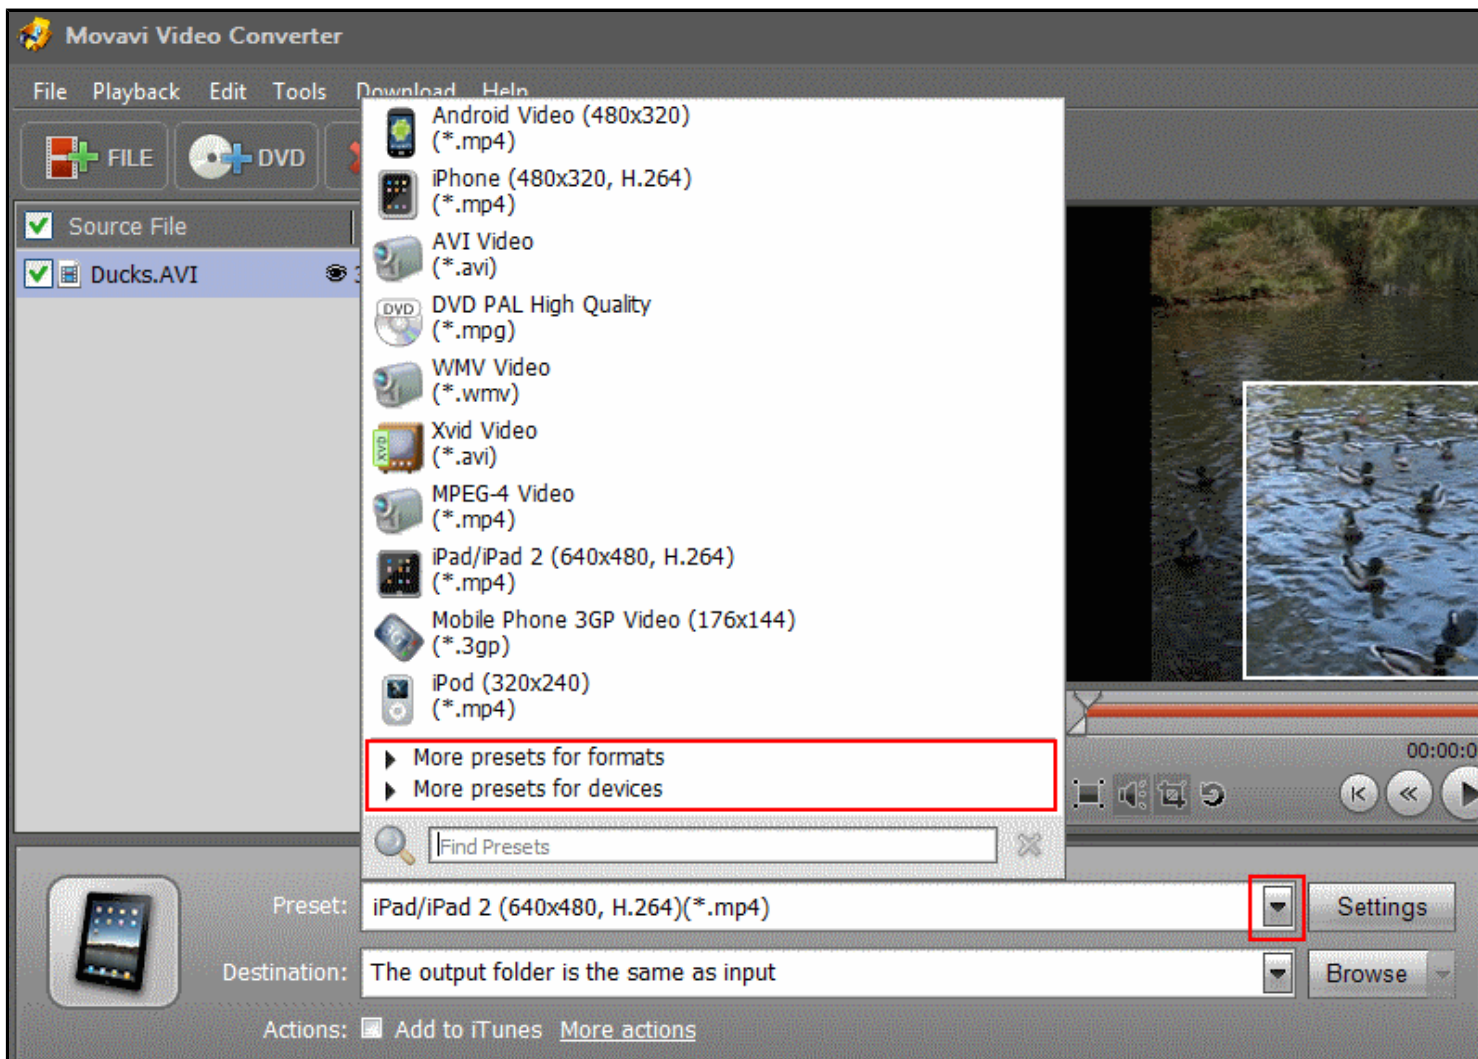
Movavi Video Converter

File Playback Edit Tools Download Help

FILE DVD

Source File

Ducks.AVI

Android Video (480x320) (*.mp4)
iPhone (480x320, H.264) (*.mp4)
AVI Video (*.avi)
DVD PAL High Quality (*.mpg)
WMV Video (*.wmv)
Xvid Video (*.avi)
MPEG-4 Video (*.mp4)
iPad/iPad 2 (640x480, H.264) (*.mp4)
Mobile Phone 3GP Video (176x144) (*.3gp)
iPod (320x240) (*.mp4)

More presets for formats
More presets for devices

Find Presets

00:00:0

Preset: iPad/iPad 2 (640x480, H.264)(*.mp4)

Settings

Destination: The output folder is the same as input

Browse

Actions: Add to iTunes More actions